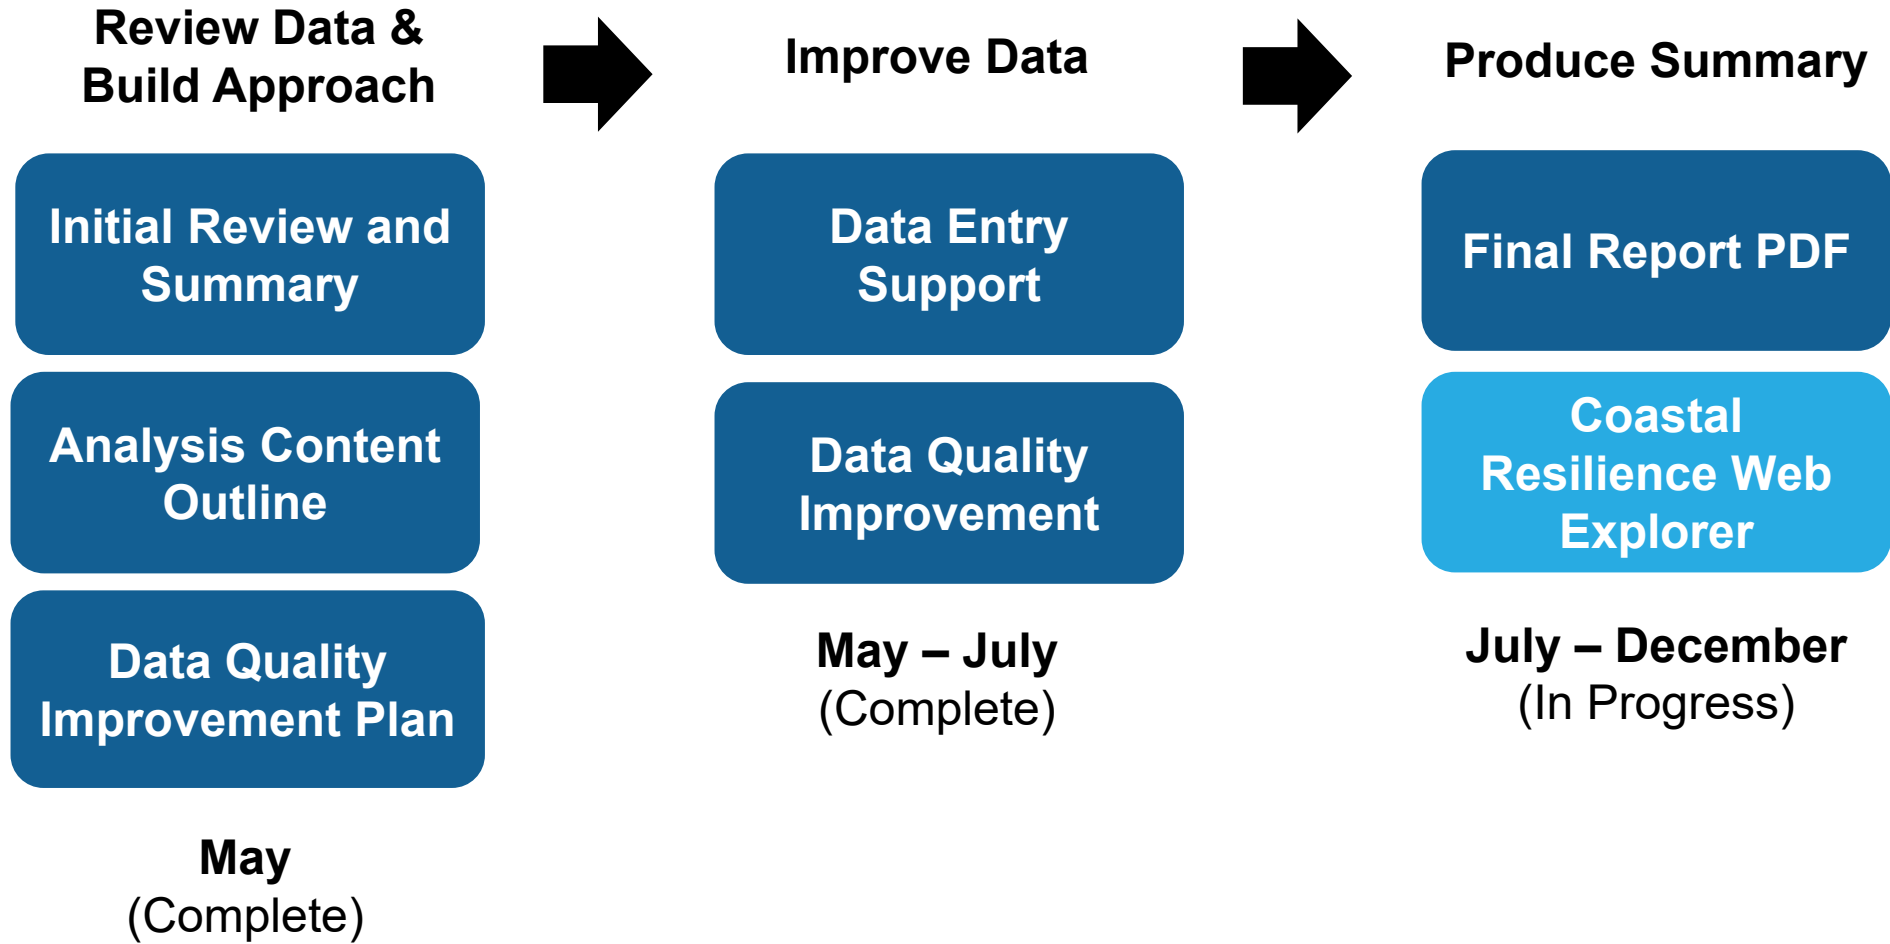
Review Data & Build Approach

Initial Review and Summary

Analysis Content Outline

Data Quality Improvement Plan

May
(Complete)

Improve Data

Data Entry Support

Data Quality Improvement

May – July
(Complete)

Produce Summary

Final Report PDF

Coastal Resilience Web Explorer

July – December
(In Progress)